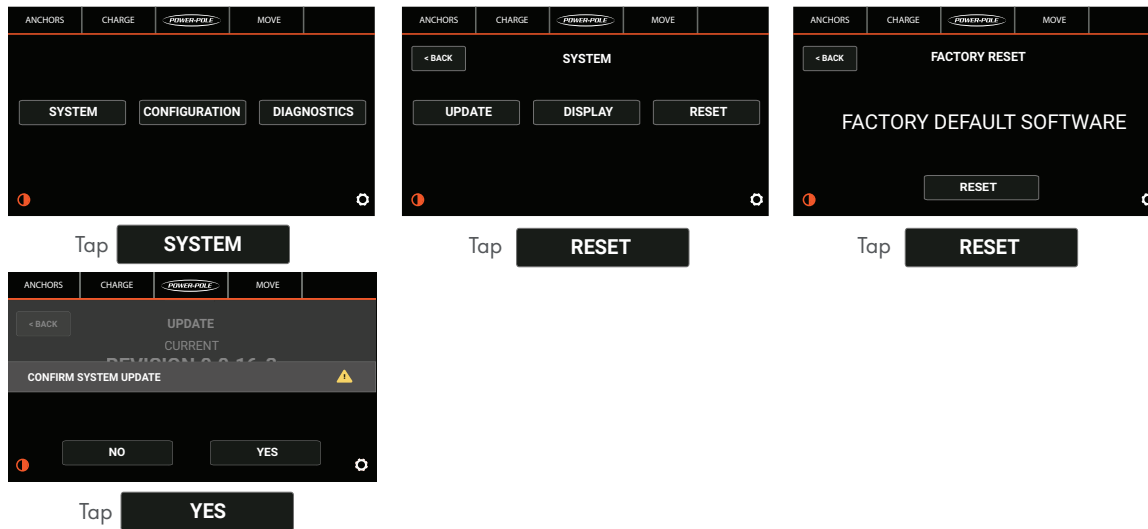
ANCHORS CHARGE POWER-POLE MOVE

SYSTEM CONFIGURATION DIAGNOSTICS

Tap SYSTEM

ANCHORS CHARGE POWER-POLE MOVE

< BACK SYSTEM

UPDATE DISPLAY RESET

Tap RESET

ANCHORS CHARGE POWER-POLE MOVE

< BACK FACTORY RESET

FACTORY DEFAULT SOFTWARE

RESET

Tap RESET

ANCHORS CHARGE POWER-POLE MOVE

< BACK UPDATE

CURRENT

REVISION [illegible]

CONFIRM SYSTEM UPDATE

NO YES

Tap YES